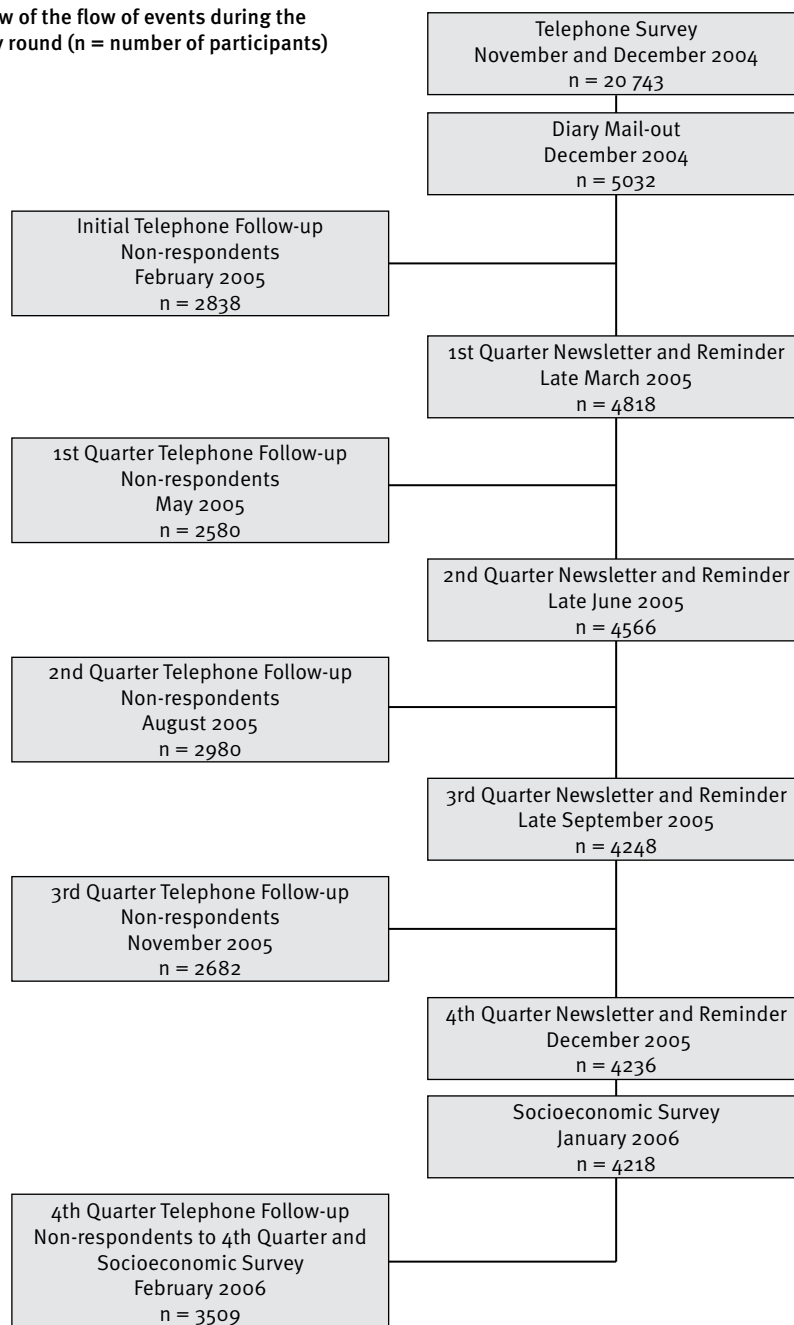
w of the flow of events during the
y round (n = number of participants)

Telephone Survey
November and December 2004
n = 20 743

Diary Mail-out
December 2004
n = 5032

Initial Telephone Follow-up
Non-respondents
February 2005
n = 2838

1st Quarter Newsletter and Reminder
Late March 2005
n = 4818

1st Quarter Telephone Follow-up
Non-respondents
May 2005
n = 2580

2nd Quarter Newsletter and Reminder
Late June 2005
n = 4566

2nd Quarter Telephone Follow-up
Non-respondents
August 2005
n = 2980

3rd Quarter Newsletter and Reminder
Late September 2005
n = 4248

3rd Quarter Telephone Follow-up
Non-respondents
November 2005
n = 2682

4th Quarter Newsletter and Reminder
December 2005
n = 4236

Socioeconomic Survey
January 2006
n = 4218

4th Quarter Telephone Follow-up
Non-respondents to 4th Quarter and
Socioeconomic Survey
February 2006
n = 3509